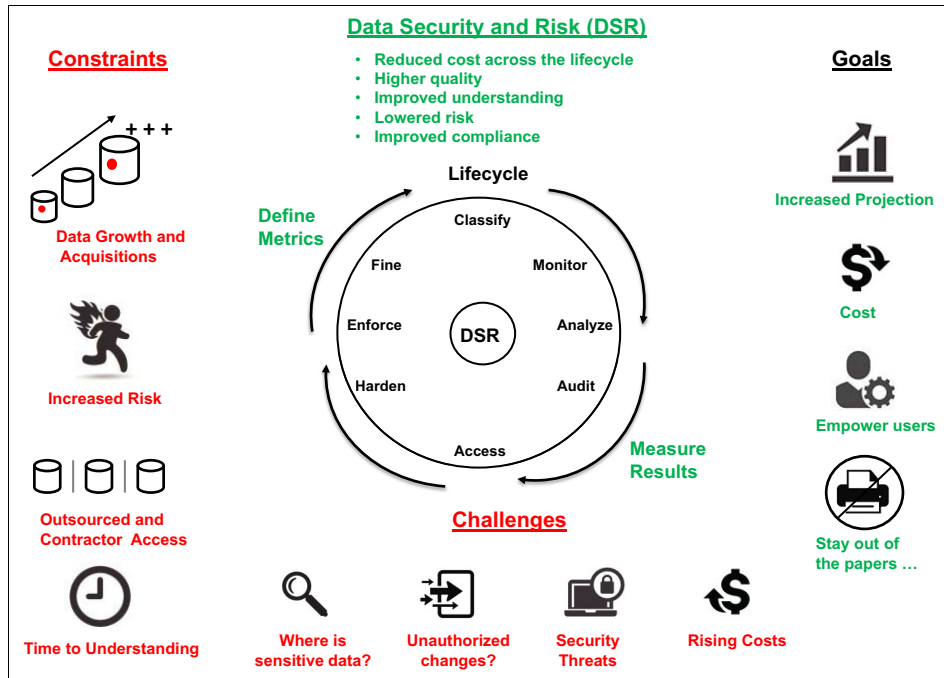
Data Security and Risk (DSR)

- Reduced cost across the lifecycle
- Higher quality
- Improved understanding
- Lowered risk
- Improved compliance

Constraints

+ + +

Data Growth and Acquisitions

Increased Risk

Outsourced and Contractor Access

Time to Understanding

Lifecycle

Define Metrics

Classify

Fine

Monitor

Enforce

DSR

Analyze

Harden

Audit

Access

Measure Results

Goals

Increased Projection

Cost

Empower users

Stay out of the papers …

Challenges

Where is sensitive data?

Unauthorized changes?

Security Threats

Rising Costs